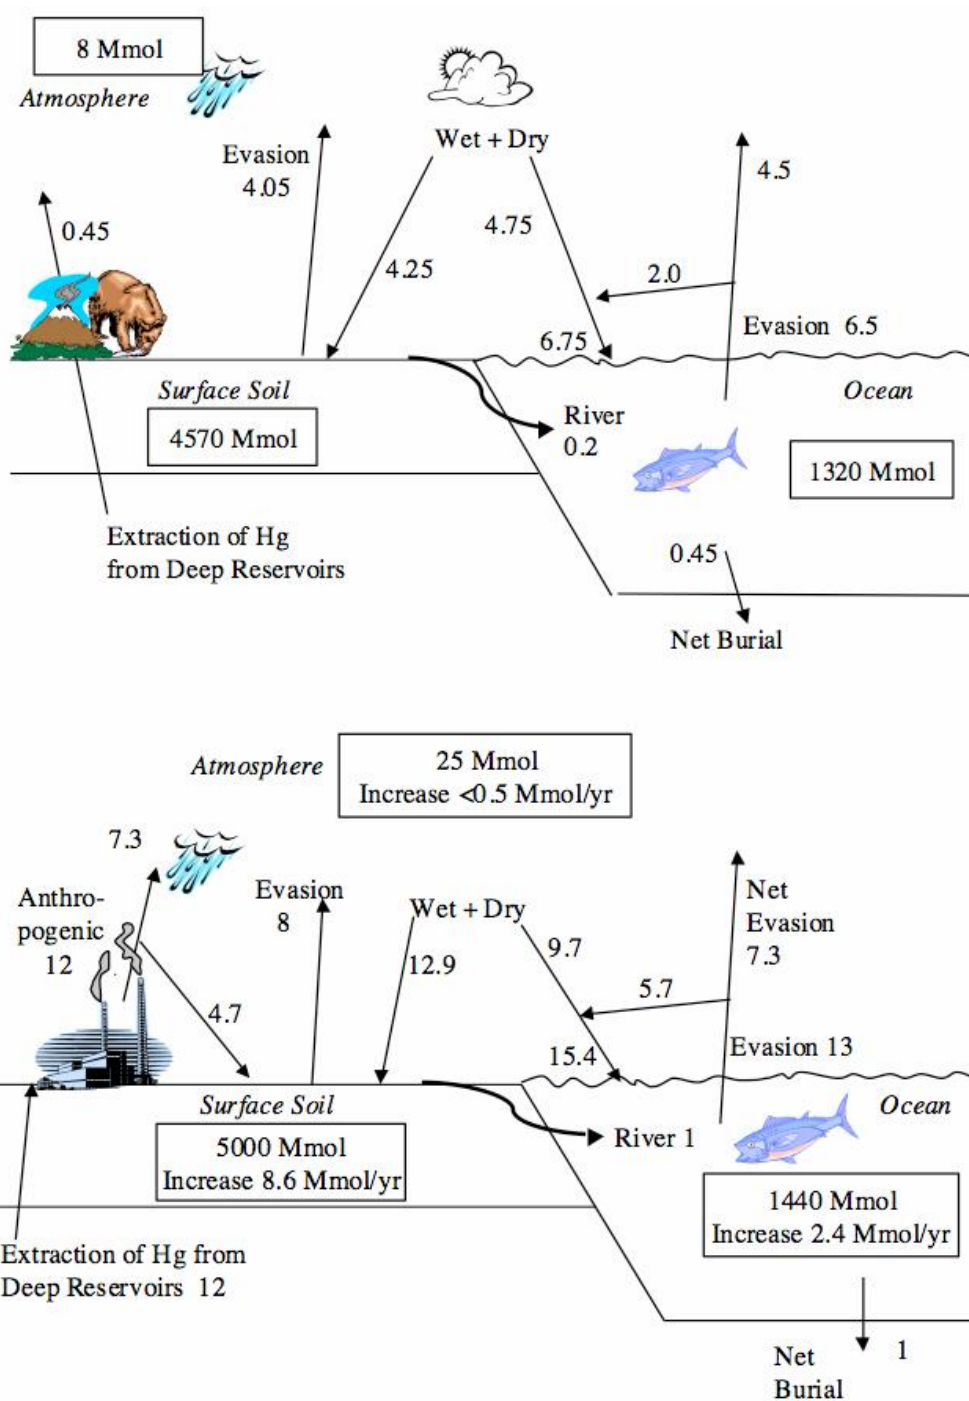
8 Mmol

Atmosphere

Evasion 4.05

Wet + Dry

4.5

0.45

4.75

4.25

2.0

Evasion 6.5

6.75

Surface Soil

Ocean

River 0.2

4570 Mmol

1320 Mmol

Extraction of Hg from Deep Reservoirs

0.45

Net Burial

Atmosphere

25 Mmol
Increase <0.5 Mmol/yr

7.3

Anthropogenic 12

Evasion 8

Wet + Dry

9.7

12.9

Net Evasion 7.3

4.7

5.7

Evasion 13

15.4

Surface Soil

Ocean

River 1

5000 Mmol
Increase 8.6 Mmol/yr

1440 Mmol
Increase 2.4 Mmol/yr

Extraction of Hg from Deep Reservoirs 12

Net Burial

1